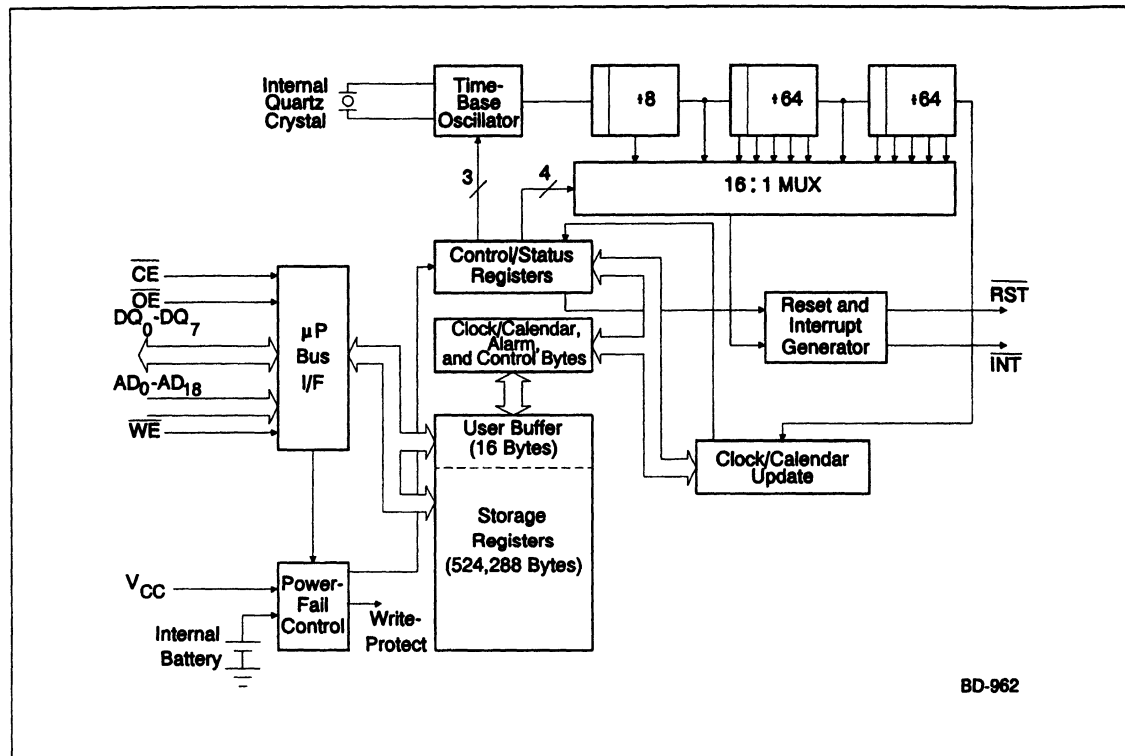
Internal Quartz Crystal

Time-Base Oscillator

$\div 8$

$\div 64$

$\div 64$

3

4

16 : 1 MUX

Control/Status Registers

$\overline{CE}$

$\overline{OE}$

$DQ_0$-$DQ_7$

μP Bus I/F

Clock/Calendar, Alarm, and Control Bytes

Reset and Interrupt Generator

$\overline{RST}$

$\overline{INT}$

$AD_0$-$AD_{18}$

$\overline{WE}$

User Buffer (16 Bytes)

Storage Registers (524,288 Bytes)

Clock/Calendar Update

$V_{CC}$

Power-Fail Control

Write-Protect

Internal Battery

BD-962